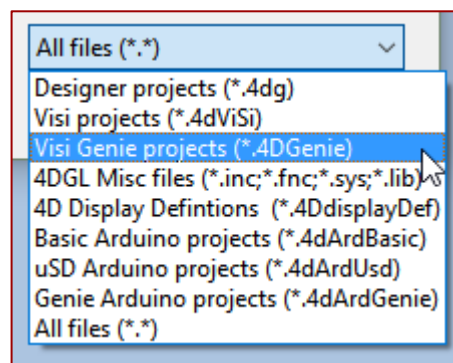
All files (*.*)

Designer projects (*.4dg)
Visi projects (*.4dViSi)
Visi Genie projects (*.4DGenie)
4DGL Misc files (*.inc;*.fnc;*.sys;*.lib)
4D Display Defintions (*.4DdisplayDef)
Basic Arduino projects (*.4dArdBasic)
uSD Arduino projects (*.4dArdUsd)
Genie Arduino projects (*.4dArdGenie)
All files (*.*)